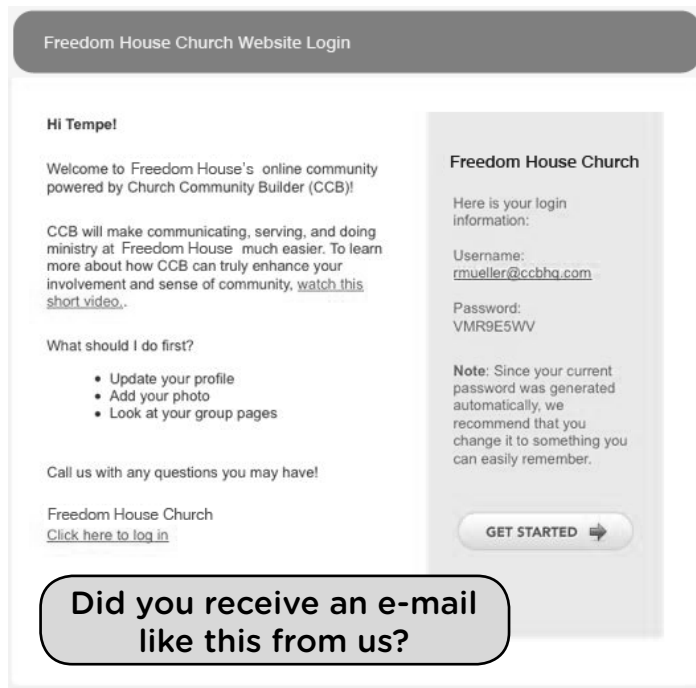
Freedom House Church Website Login

Hi Tempe!

Welcome to Freedom House's online community powered by Church Community Builder (CCB)!

CCB will make communicating, serving, and doing ministry at Freedom House much easier. To learn more about how CCB can truly enhance your involvement and sense of community, watch this short video..

What should I do first?

- Update your profile
- Add your photo
- Look at your group pages

Call us with any questions you may have!

Freedom House Church
Click here to log in

Freedom House Church

Here is your login information:

Username:
rmueller@ccbhq.com

Password:
VMR9E5WV

Note: Since your current password was generated automatically, we recommend that you change it to something you can easily remember.

GET STARTED

Did you receive an e-mail like this from us?